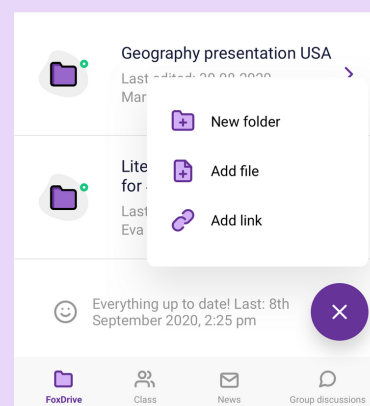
Geography presentation USA
Last edited: 30.08.2020
Mar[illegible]

Lite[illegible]
for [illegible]
Last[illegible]
Eva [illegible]

New folder
Add file
Add link

Everything up to date! Last: 8th September 2020, 2:25 pm

FoxDrive
Class
News
Group discussions